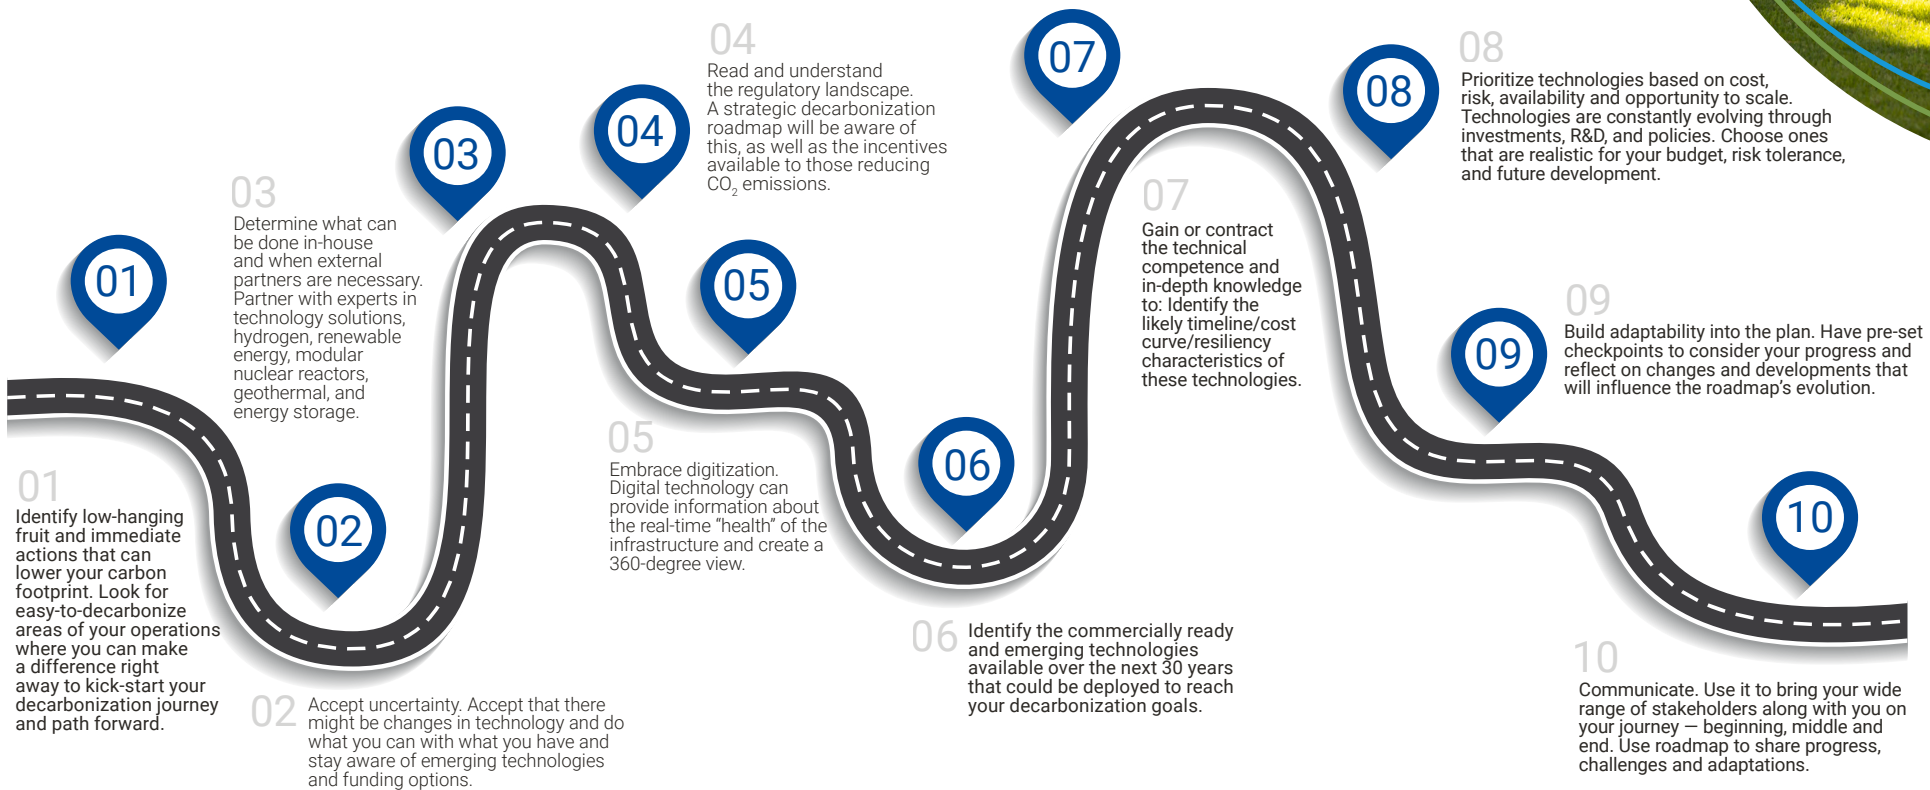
01

01
Identify low-hanging fruit and immediate actions that can lower your carbon footprint. Look for easy-to-decarbonize areas of your operations where you can make a difference right away to kick-start your decarbonization journey and path forward.

02

02 Accept uncertainty. Accept that there might be changes in technology and do what you can with what you have and stay aware of emerging technologies and funding options.

03

03
Determine what can be done in-house and when external partners are necessary. Partner with experts in technology solutions, hydrogen, renewable energy, modular nuclear reactors, geothermal, and energy storage.

04

04
Read and understand the regulatory landscape. A strategic decarbonization roadmap will be aware of this, as well as the incentives available to those reducing $CO_2$ emissions.

05

05
Embrace digitization. Digital technology can provide information about the real-time "health" of the infrastructure and create a 360-degree view.

06

06 Identify the commercially ready and emerging technologies available over the next 30 years that could be deployed to reach your decarbonization goals.

07

07
Gain or contract the technical competence and in-depth knowledge to: Identify the likely timeline/cost curve/resiliency characteristics of these technologies.

08

08
Prioritize technologies based on cost, risk, availability and opportunity to scale. Technologies are constantly evolving through investments, R&D, and policies. Choose ones that are realistic for your budget, risk tolerance, and future development.

09

09
Build adaptability into the plan. Have pre-set checkpoints to consider your progress and reflect on changes and developments that will influence the roadmap's evolution.

10

10
Communicate. Use it to bring your wide range of stakeholders along with you on your journey — beginning, middle and end. Use roadmap to share progress, challenges and adaptations.